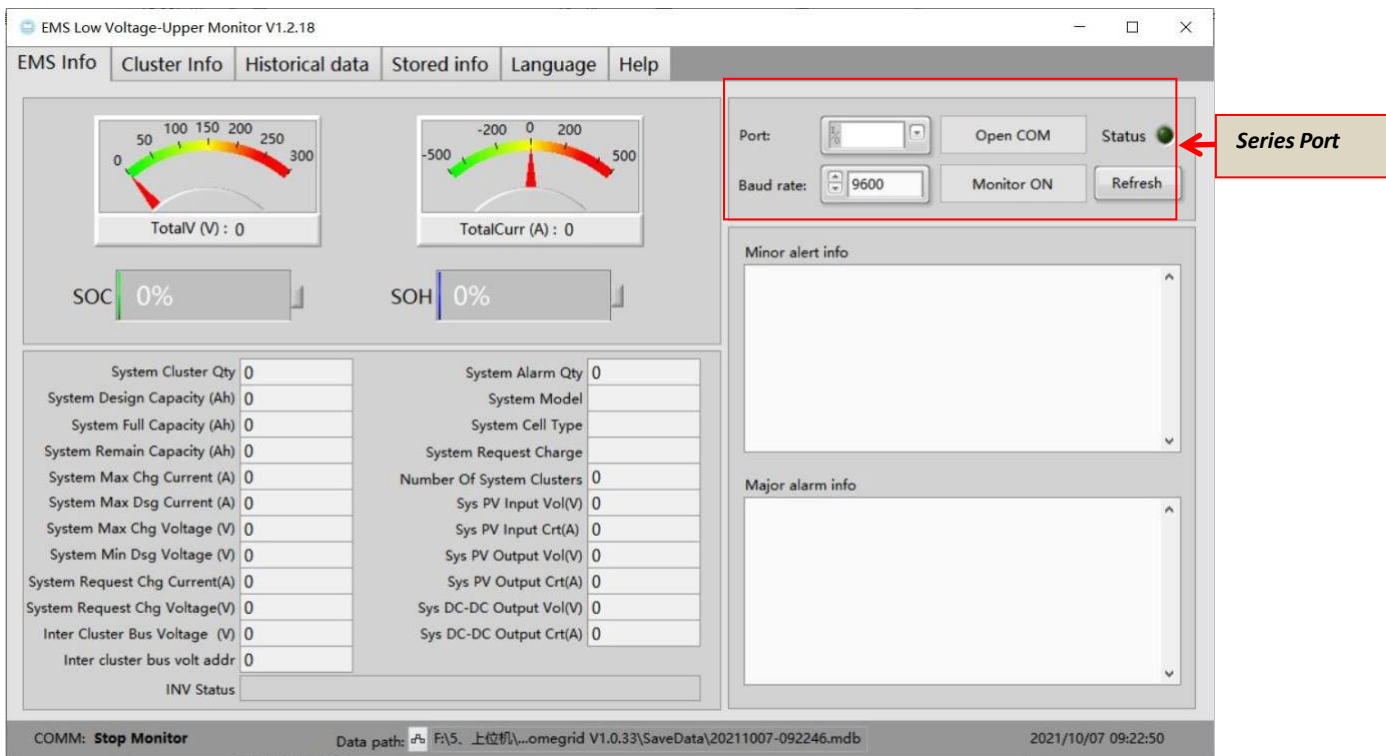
EMS Low Voltage-Upper Monitor V1.2.18

EMS Info | Cluster Info | Historical data | Stored info | Language | Help

0 50 100 150 200 250 300
TotalV (V) : 0

-500 -200 0 200 500
TotalCurr (A) : 0

SOC 0%

SOH 0%

System Cluster Qty 0
System Design Capacity (Ah) 0
System Full Capacity (Ah) 0
System Remain Capacity (Ah) 0
System Max Chg Current (A) 0
System Max Dsg Current (A) 0
System Max Chg Voltage (V) 0
System Min Dsg Voltage (V) 0
System Request Chg Current(A) 0
System Request Chg Voltage(V) 0
Inter Cluster Bus Voltage (V) 0
Inter cluster bus volt addr 0
INV Status

System Alarm Qty 0
System Model
System Cell Type
System Request Charge
Number Of System Clusters 0
Sys PV Input Vol(V) 0
Sys PV Input Crt(A) 0
Sys PV Output Vol(V) 0
Sys PV Output Crt(A) 0
Sys DC-DC Output Vol(V) 0
Sys DC-DC Output Crt(A) 0

Port: Open COM Status
Baud rate: 9600 Monitor ON Refresh

Series Port

Minor alert info

Major alarm info

COMM: Stop Monitor
Data path: F:\5、上位机\...omegrid V1.0.33\SaveData\20211007-092246.mdb
2021/10/07 09:22:50